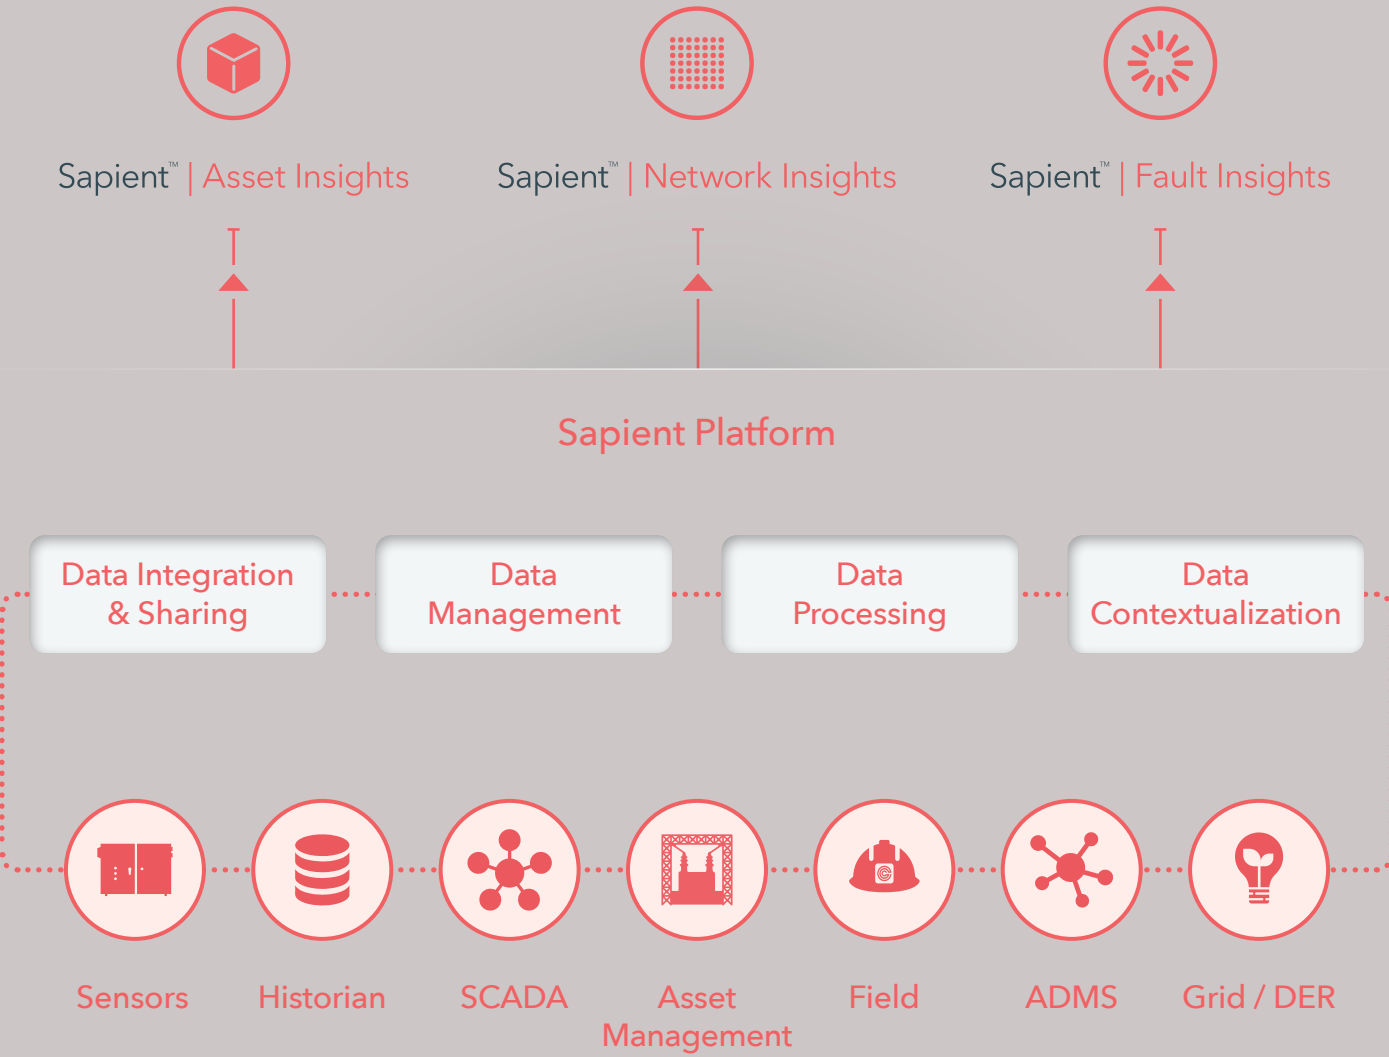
Sapient™ | Asset Insights

Sapient™ | Network Insights

Sapient™ | Fault Insights

Sapient Platform

Data Integration & Sharing

Data Management

Data Processing

Data Contextualization

Sensors

Historian

SCADA

Asset Management

Field

ADMS

Grid / DER